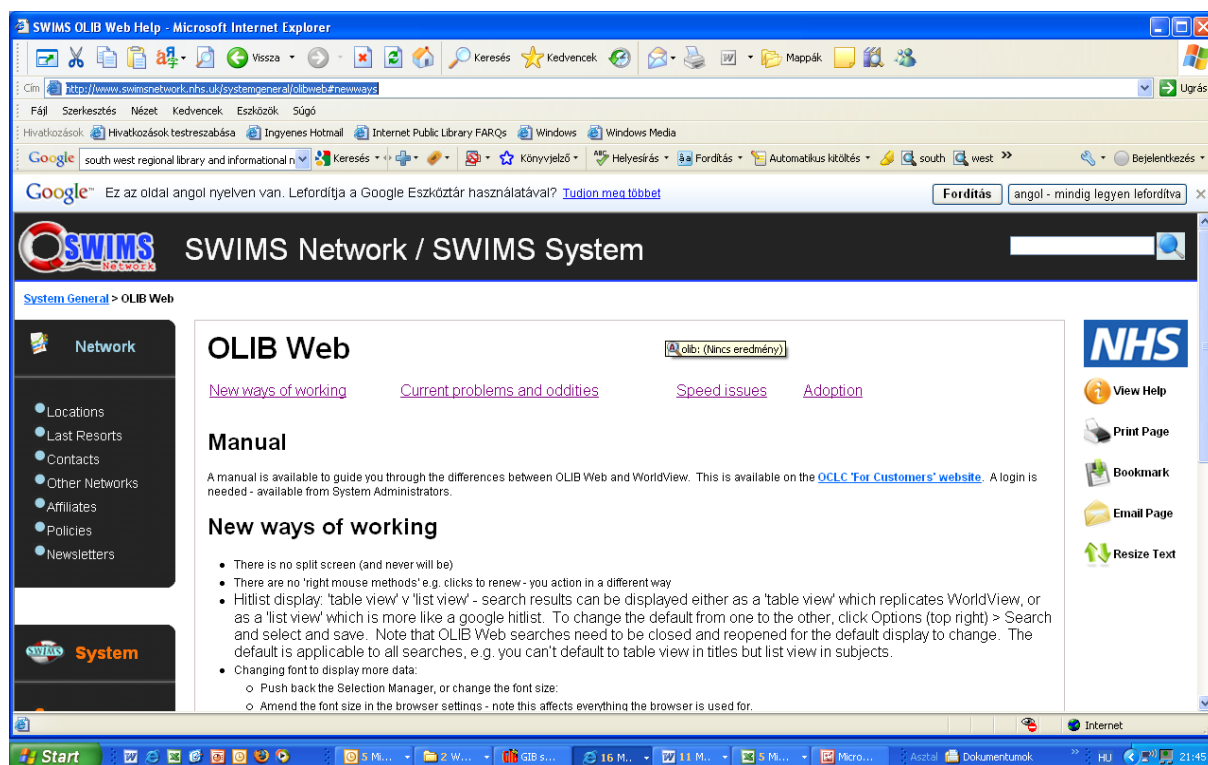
SWIMS OLIB Web Help - Microsoft Internet Explorer

Vissza · Keresés Kedvencek · Mappák

Cím http://www.swimsnetwork.nhs.uk/systemgeneral/olibweb#newways Ugrás

Fájl Szerkesztés Nézet Kedvencek Eszközök Súgó

Hivatkozások Hivatkozások testreszabása Ingyenes Hotmail Internet Public Library FARQs Windows Windows Media

Google south west regional library and informational n Keresés Könyvjelző Helyesírás Fordítás Automatikus kitöltés south west » Bejelentkezés

Google Ez az oldal angol nyelven van. Lefordítja a Google Eszköztár használatával? Tudjon meg többet Fordítás angol - mindig legyen lefordítva

SWIMS Network

SWIMS Network / SWIMS System

System General > OLIB Web

Network

Locations
Last Resorts
Contacts
Other Networks
Affiliates
Policies
Newsletters

SWIMS System

OLIB Web

olib: (Nincs eredmény)

New ways of working Current problems and oddities Speed issues Adoption

Manual

A manual is available to guide you through the differences between OLIB Web and WorldView. This is available on the OCLC 'For Customers' website. A login is needed - available from System Administrators.

New ways of working

- There is no split screen (and never will be)
- There are no 'right mouse methods' e.g. clicks to renew - you action in a different way
- Hitlist display: 'table view' v 'list view' - search results can be displayed either as a 'table view' which replicates WorldView, or as a 'list view' which is more like a google hitlist. To change the default from one to the other, click Options (top right) > Search and select and save. Note that OLIB Web searches need to be closed and reopened for the default display to change. The default is applicable to all searches, e.g. you can't default to table view in titles but list view in subjects.
- Changing font to display more data:
 - Push back the Selection Manager, or change the font size:
 - Amend the font size in the browser settings - note this affects everything the browser is used for.

NHS

View Help
Print Page
Bookmark
Email Page
Resize Text

Internet

Start 5 Mi... 2 W... GIB s... 16 M... 11 M... 5 Mi... Micro... Asztal Dokumentumok HU 21:45